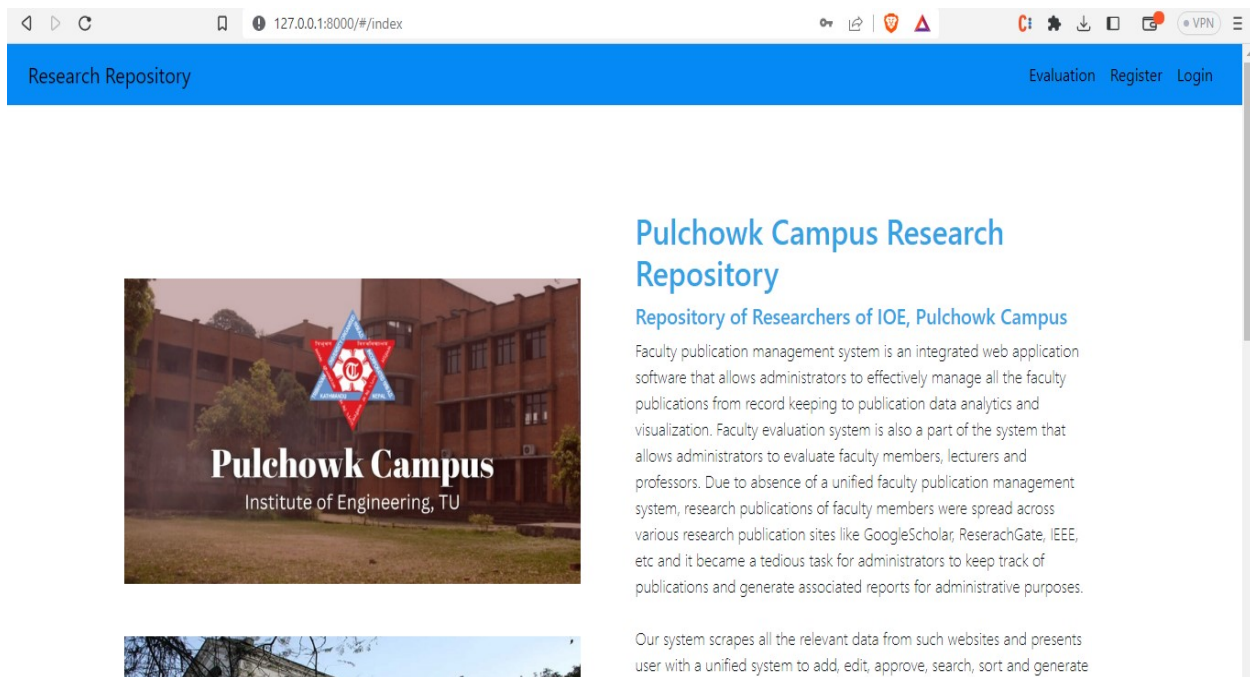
127.0.0.1:8000/#/index

VPN

Research Repository

Evaluation Register Login

Pulchowk Campus
Institute of Engineering, TU

Pulchowk Campus Research Repository

Repository of Researchers of IOE, Pulchowk Campus

Faculty publication management system is an integrated web application software that allows administrators to effectively manage all the faculty publications from record keeping to publication data analytics and visualization. Faculty evaluation system is also a part of the system that allows administrators to evaluate faculty members, lecturers and professors. Due to absence of a unified faculty publication management system, research publications of faculty members were spread across various research publication sites like GoogleScholar, ReserachGate, IEEE, etc and it became a tedious task for administrators to keep track of publications and generate associated reports for administrative purposes.

Our system scrapes all the relevant data from such websites and presents user with a unified system to add, edit, approve, search, sort and generate